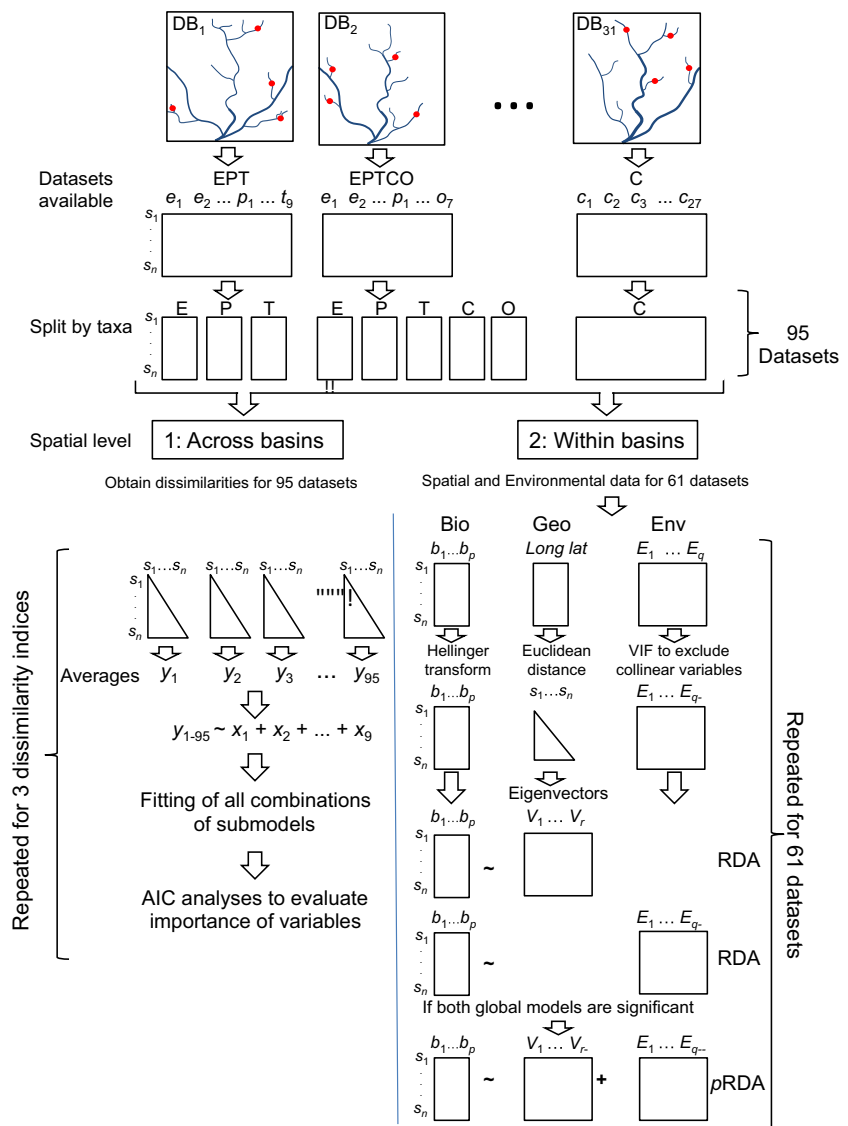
$DB_1$ $DB_2$ ... $DB_{31}$

EPT EPTCO C

Datasets available

$e_1$ $e_2$ ... $p_1$ ... $t_9$

$e_1$ $e_2$ ... $p_1$ ... $o_7$

$c_1$ $c_2$ $c_3$ ... $c_{27}$

$s_1$
$s_n$

Split by taxa

E P T E P T C O C

95 Datasets

Spatial level

1: Across basins

2: Within basins

Obtain dissimilarities for 95 datasets

Spatial and Environmental data for 61 datasets

Repeated for 3 dissimilarity indices

$s_1 \ldots s_n$ $s_1 \ldots s_n$ $s_1 \ldots s_n$ $s_1 \ldots s_n$

Averages $y_1$ $y_2$ $y_3$ ... $y_{95}$

$y_{1\text{-}95} \sim x_1 + x_2 + \ldots + x_9$

Fitting of all combinations of submodels

AIC analyses to evaluate importance of variables

Bio Geo Env

$b_1 \ldots b_p$ *Long lat* $E_1 \ldots E_q$

Hellinger transform

Euclidean distance

VIF to exclude collinear variables

$b_1 \ldots b_p$ $s_1 \ldots s_n$ $E_1 \ldots E_{q\text{-}}$

Eigenvectors

$b_1 \ldots b_p$ ~ $V_1 \ldots V_r$ RDA

$b_1 \ldots b_p$ ~ $E_1 \ldots E_{q\text{-}}$ RDA

If both global models are significant

$b_1 \ldots b_p$ ~ $V_1 \ldots V_{r\text{-}}$ + $E_1 \ldots E_{q\text{--}}$ *p*RDA

Repeated for 61 datasets